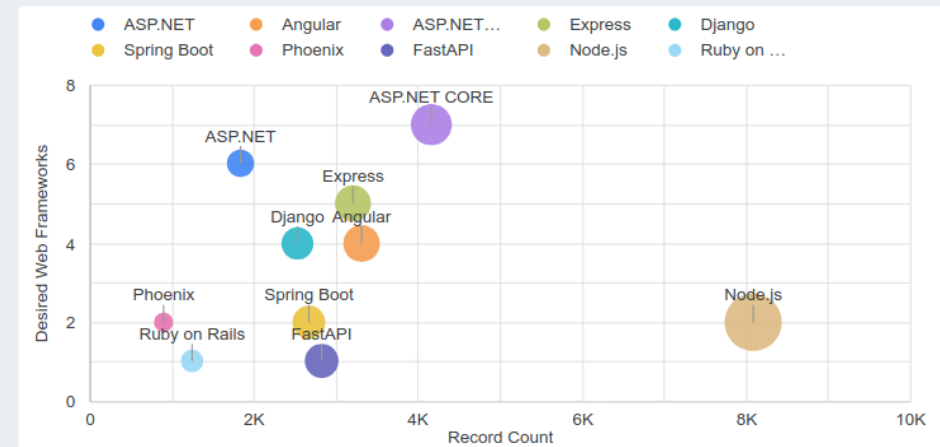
ASP.NET
Angular
ASP.NET...
Express
Django
Spring Boot
Phoenix
FastAPI
Node.js
Ruby on ...

Desired Web Frameworks

8
6
4
2
0

ASP.NET CORE
ASP.NET
Express
Django
Angular
Phoenix
Spring Boot
Node.js
Ruby on Rails
FastAPI

0
2K
4K
6K
8K
10K
Record Count